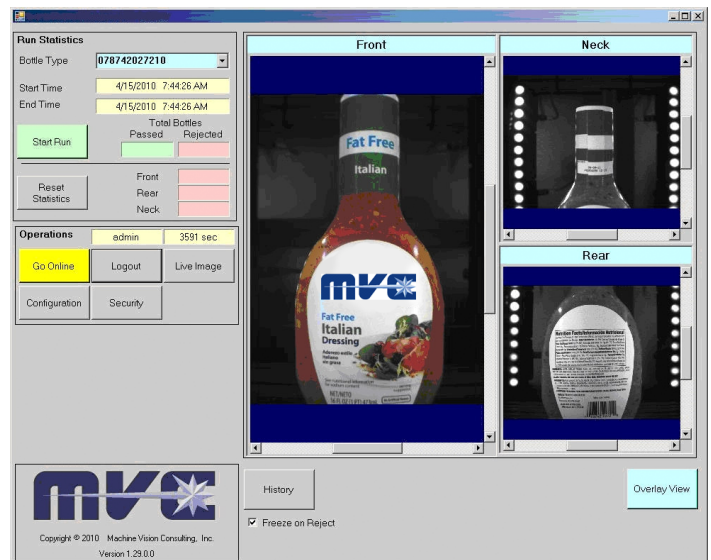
Run Statistics

Bottle Type 078742027210

Start Time 4/15/2010 7:44:26 AM

End Time 4/15/2010 7:44:26 AM

Total Bottles

Start Run

Passed Rejected

Reset Statistics

Front

Rear

Neck

Operations admin 3591 sec

Go Online Logout Live Image

Configuration Security

Front

Fat Free

Italian

MVC

Fat Free

Italian

Dressing

Neck

Rear

MVC

Copyright © 2010 Machine Vision Consulting, Inc.

Version 1.29.0.0

History

Freeze on Reject

Overlay View